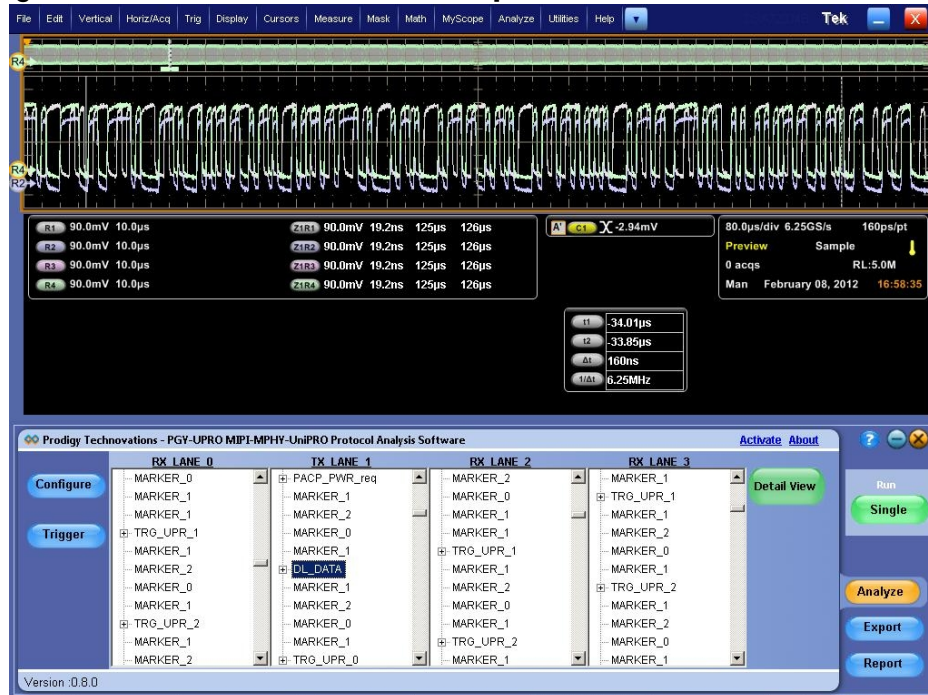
File | Edit | Vertical | Horiz/Acq | Trig | Display | Cursors | Measure | Mask | Math | MyScope | Analyze | Utilities | Help

Tek

R4

R4
R2

R1 90.0mV 10.0µs
R2 90.0mV 10.0µs
R3 90.0mV 10.0µs
R4 90.0mV 10.0µs

Z1R1 90.0mV 19.2ns 125µs 126µs
Z1R2 90.0mV 19.2ns 125µs 126µs
Z1R3 90.0mV 19.2ns 125µs 126µs
Z1R4 90.0mV 19.2ns 125µs 126µs

A' C1 X -2.94mV

80.0µs/div 6.25GS/s 160ps/pt
Preview Sample
0 acqs RL:5.0M
Man February 08, 2012 16:58:35

t1 -34.01µs
t2 -33.85µs
Δt 160ns
1/Δt 6.25MHz

Prodigy Technovations - PGY-UPRO MIPI-MPHY-UniPRO Protocol Analysis Software

Activate About

Configure

Trigger

| RX LANE 0 | TX LANE 1 | RX LANE 2 | RX LANE 3 |
|---|---|---|---|
| MARKER_0 | PACP_PWR_req | MARKER_2 | MARKER_1 |
| MARKER_1 | MARKER_1 | MARKER_0 | TRG_UPR_1 |
| MARKER_1 | MARKER_2 | MARKER_1 | MARKER_1 |
| TRG_UPR_1 | MARKER_0 | MARKER_1 | MARKER_2 |
| MARKER_1 | MARKER_1 | TRG_UPR_1 | MARKER_0 |
| MARKER_2 | DL_DATA | MARKER_1 | MARKER_1 |
| MARKER_0 | MARKER_1 | MARKER_2 | TRG_UPR_2 |
| MARKER_1 | MARKER_2 | MARKER_0 | MARKER_1 |
| TRG_UPR_2 | MARKER_0 | MARKER_1 | MARKER_2 |
| MARKER_1 | MARKER_1 | TRG_UPR_2 | MARKER_0 |
| MARKER_2 | TRG_UPR_0 | MARKER_1 | MARKER_1 |

Detail View

Run
Single

Analyze
Export
Report

Version :0.8.0